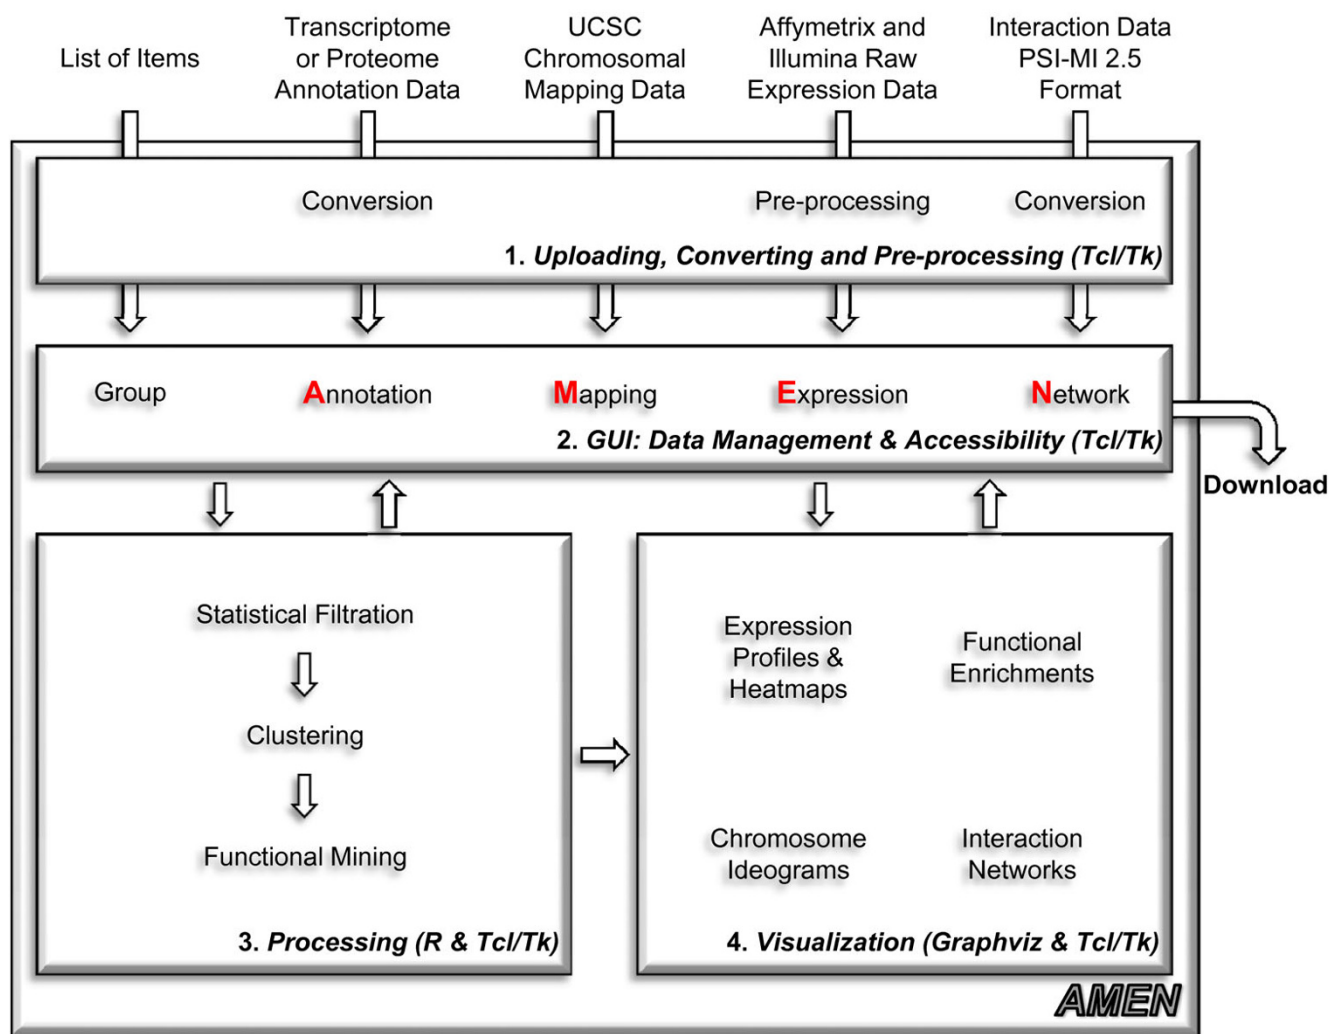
List of Items

Transcriptome or Proteome Annotation Data

UCSC Chromosomal Mapping Data

Affymetrix and Illumina Raw Expression Data

Interaction Data PSI-MI 2.5 Format

Conversion

Pre-processing

Conversion

1. *Uploading, Converting and Pre-processing (Tcl/Tk)*

Group

Annotation

Mapping

Expression

Network

2. *GUI: Data Management & Accessibility (Tcl/Tk)*

Download

Statistical Filtration

Clustering

Functional Mining

3. *Processing (R & Tcl/Tk)*

Expression Profiles & Heatmaps

Functional Enrichments

Chromosome Ideograms

Interaction Networks

4. *Visualization (Graphviz & Tcl/Tk)*

AMEN